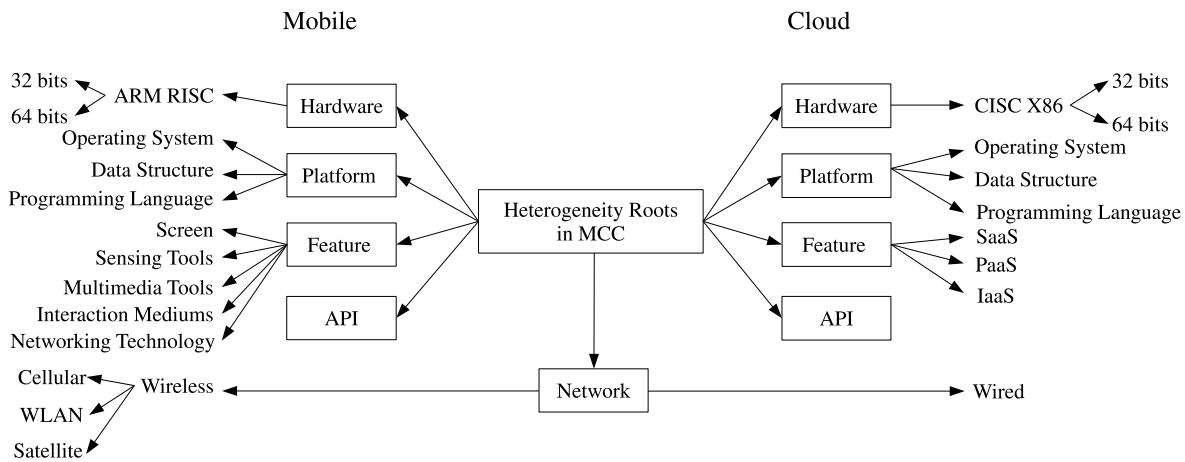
Mobile

Cloud

32 bits
64 bits
ARM RISC
Hardware
Operating System
Data Structure
Programming Language
Platform
Screen
Sensing Tools
Multimedia Tools
Interaction Mediums
Networking Technology
Feature
API

Heterogeneity Roots in MCC

Hardware
CISC X86
32 bits
64 bits
Platform
Operating System
Data Structure
Programming Language
Feature
SaaS
PaaS
IaaS
API

Cellular
WLAN
Satellite
Wireless
Network
Wired